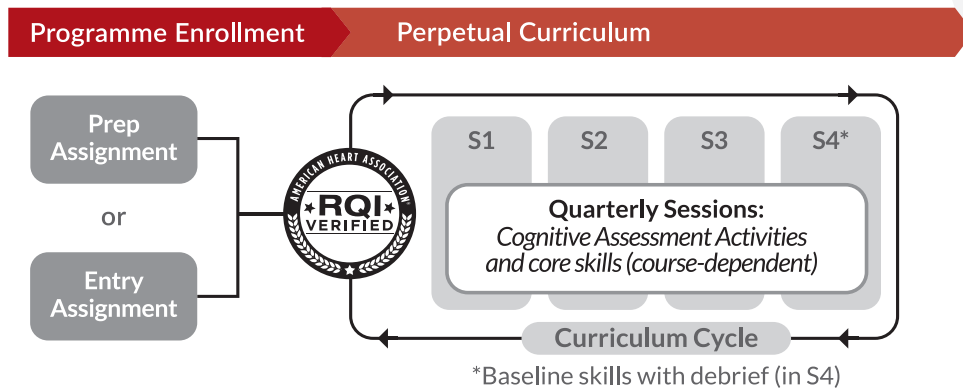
Programme Enrollment

Perpetual Curriculum

Prep Assignment

or

Entry Assignment

AMERICAN HEART ASSOCIATION

RQI

VERIFIED

S1

S2

S3

S4*

Quarterly Sessions:

*Cognitive Assessment Activities and core skills (course-dependent)*

Curriculum Cycle

*Baseline skills with debrief (in S4)